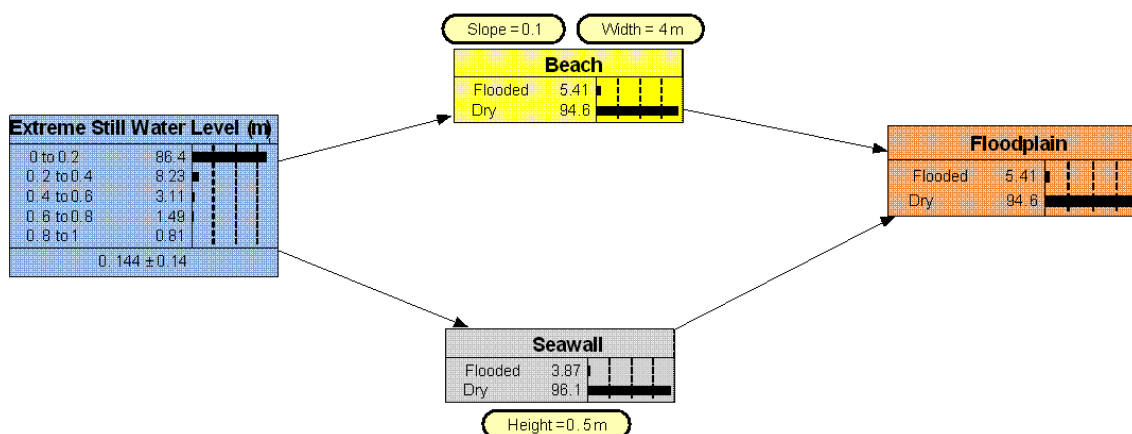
Slope = 0.1

Width = 4 m

Beach

| | |
|---|---|
| Flooded | 5.41 |
| Dry | 94.6 |

Extreme Still Water Level (m)

| | |
|---|---|
| 0 to 0.2 | 86.4 |
| 0.2 to 0.4 | 8.23 |
| 0.4 to 0.6 | 3.11 |
| 0.6 to 0.8 | 1.49 |
| 0.8 to 1 | 0.81 |

0.144 ± 0.14

Floodplain

| | |
|---|---|
| Flooded | 5.41 |
| Dry | 94.6 |

Seawall

| | |
|---|---|
| Flooded | 3.87 |
| Dry | 96.1 |

Height = 0.5 m